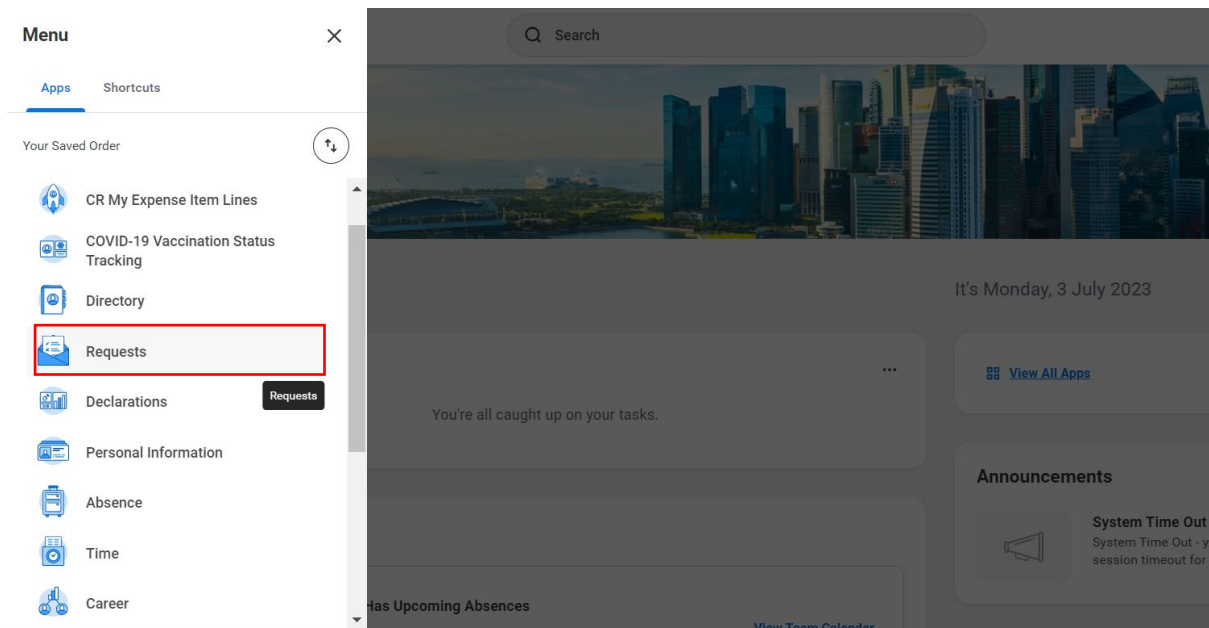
Menu

Apps Shortcuts

Your Saved Order

CR My Expense Item Lines

COVID-19 Vaccination Status Tracking

Directory

Requests

Declarations

Requests

Personal Information

Absence

Time

Career

Search

It's Monday, 3 July 2023

...

You're all caught up on your tasks.

View All Apps

Announcements

System Time Out

System Time Out - y

session timeout for

Has Upcoming Absences

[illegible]